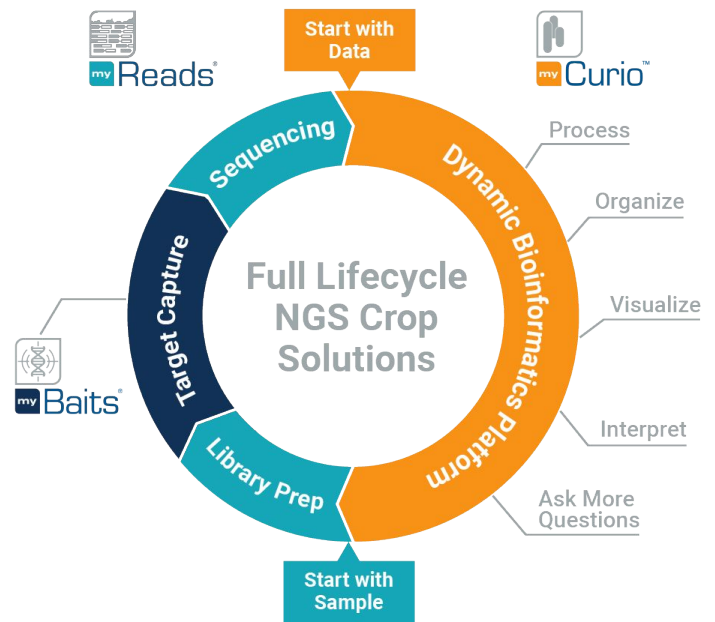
my Reads®

Start with Data

my Curio™

Sequencing

Dynamic Bioinformatics Platform

Process

Organize

Visualize

Interpret

Ask More Questions

Target Capture

Full Lifecycle NGS Crop Solutions

my Baits®

Library Prep

Start with Sample